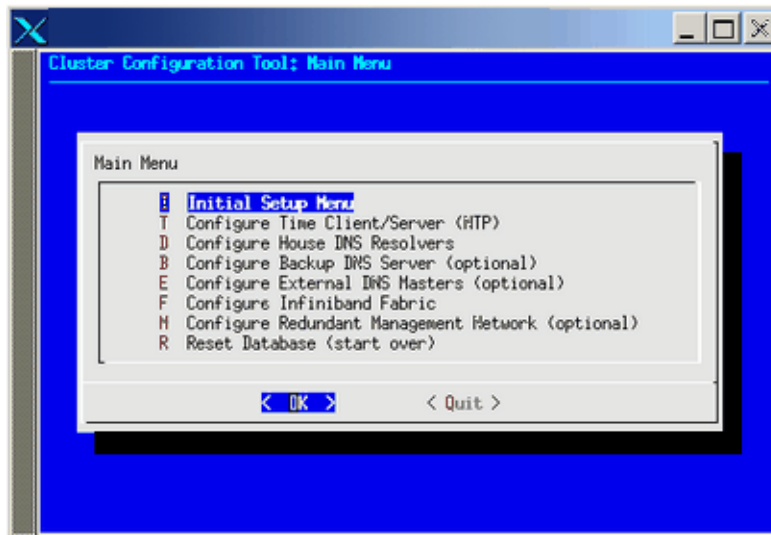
Cluster Configuration Tool: Main Menu

Main Menu

I Initial Setup Menu
T Configure Time Client/Server (NTP)
D Configure House DNS Resolvers
B Configure Backup DNS Server (optional)
E Configure External DNS Masters (optional)
F Configure Infiniband Fabric
N Configure Redundant Management Network (optional)
R Reset Database (start over)

< OK > < Quit >